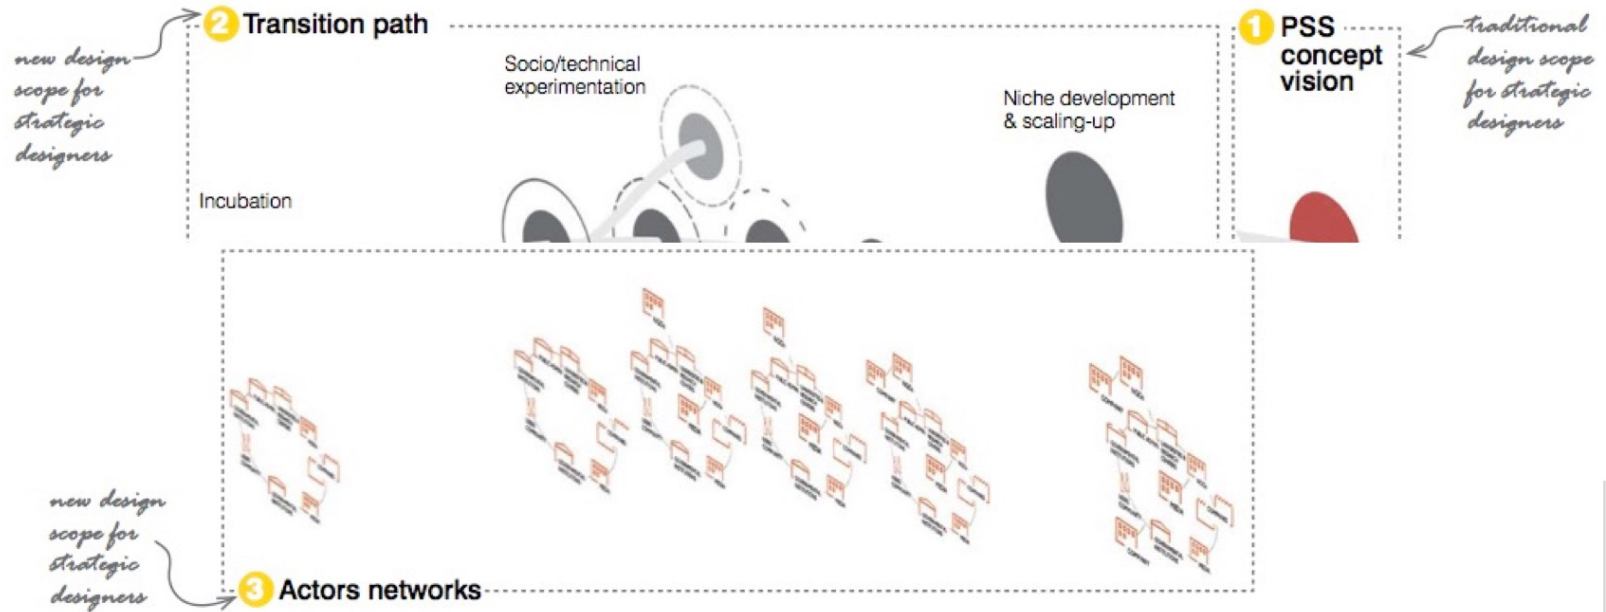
new design scope for strategic designers

2 Transition path

Socio/technical experimentation

Niche development & scaling-up

Incubation

1 PSS concept vision

traditional design scope for strategic designers

new design scope for strategic designers

3 Actors networks